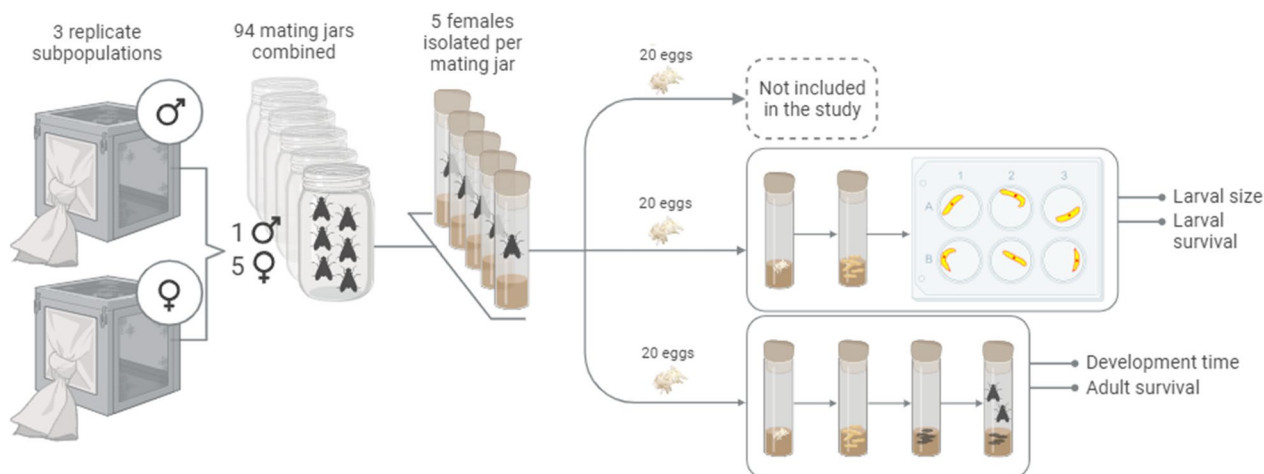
3 replicate subpopulations

♂

♀

94 mating jars combined

1 ♂
5 ♀

5 females isolated per mating jar

20 eggs

Not included in the study

20 eggs

1 2 3
A
B

Larval size
Larval survival

20 eggs

Development time
Adult survival